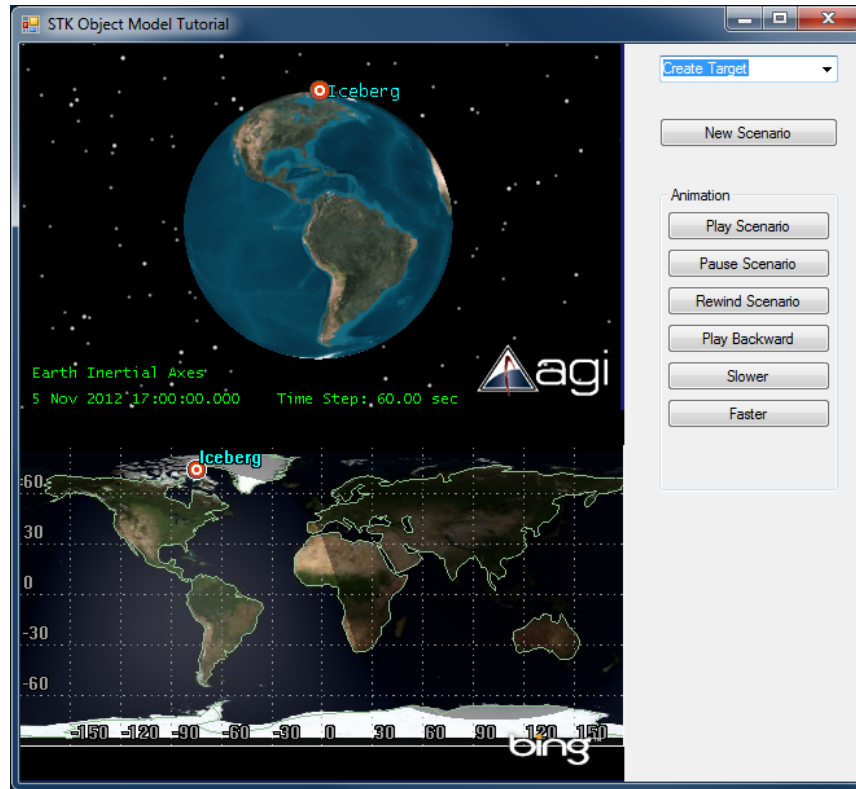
STK Object Model Tutorial

Iceberg

Earth Inertial Axes

5 Nov 2012 17:00:00.000    Time Step: 60.00 sec

agi

Iceberg

60
30
0
-30
-60

-150 -120 -90 -60 -30 0 30 60 90 120 150

bing

Create Target

New Scenario

Animation

Play Scenario

Pause Scenario

Rewind Scenario

Play Backward

Slower

Faster